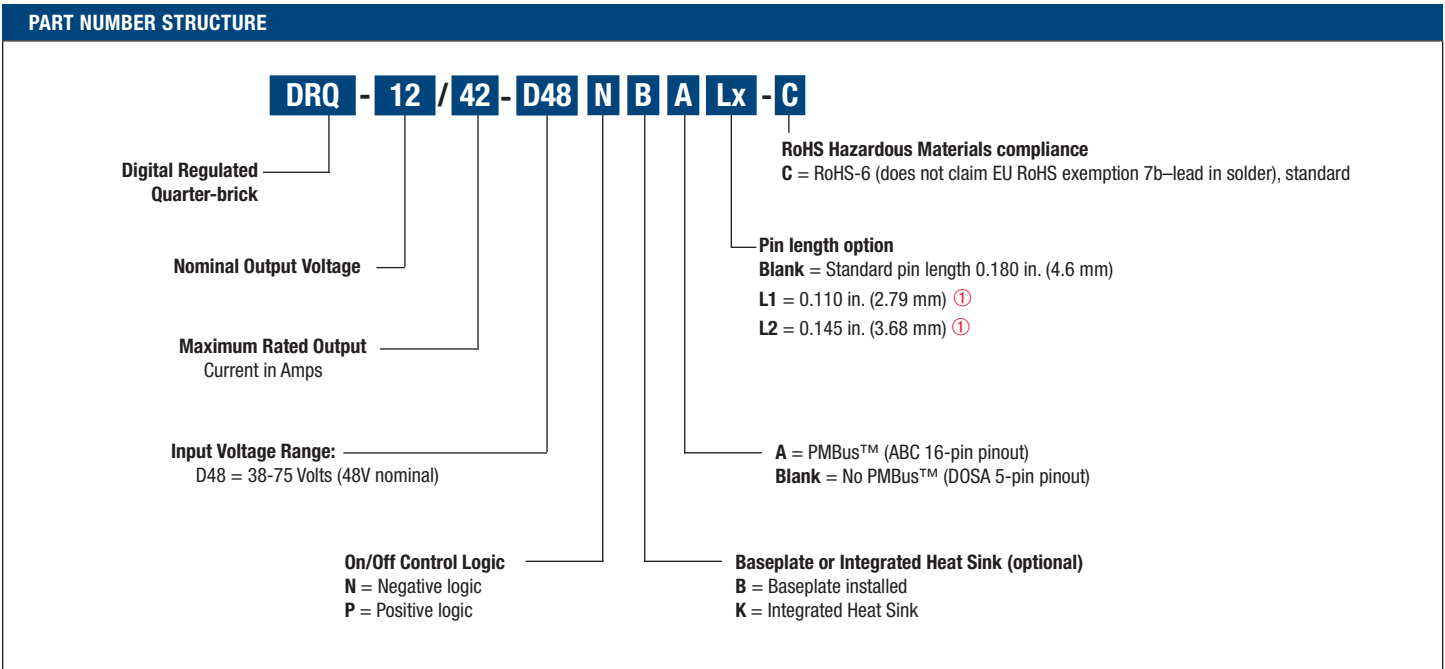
PART NUMBER STRUCTURE

DRQ - 12 / 42 - D48 N B A Lx - C

RoHS Hazardous Materials compliance
C = RoHS-6 (does not claim EU RoHS exemption 7b–lead in solder), standard

Digital Regulated Quarter-brick

Pin length option
Blank = Standard pin length 0.180 in. (4.6 mm)
L1 = 0.110 in. (2.79 mm) ①
L2 = 0.145 in. (3.68 mm) ①

Nominal Output Voltage

Maximum Rated Output Current in Amps

Input Voltage Range:
D48 = 38-75 Volts (48V nominal)

A = PMBus™ (ABC 16-pin pinout)
Blank = No PMBus™ (DOSA 5-pin pinout)

On/Off Control Logic
N = Negative logic
P = Positive logic

Baseplate or Integrated Heat Sink (optional)
B = Baseplate installed
K = Integrated Heat Sink